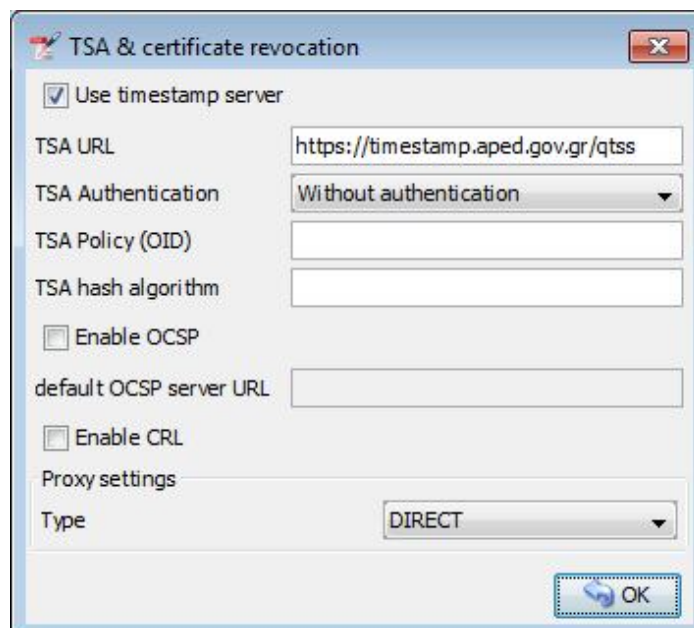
TSA & certificate revocation

Use timestamp server

TSA URL https://timestamp.aped.gov.gr/qtss

TSA Authentication Without authentication

TSA Policy (OID)

TSA hash algorithm

Enable OCSP

default OCSP server URL

Enable CRL

Proxy settings

Type DIRECT

OK